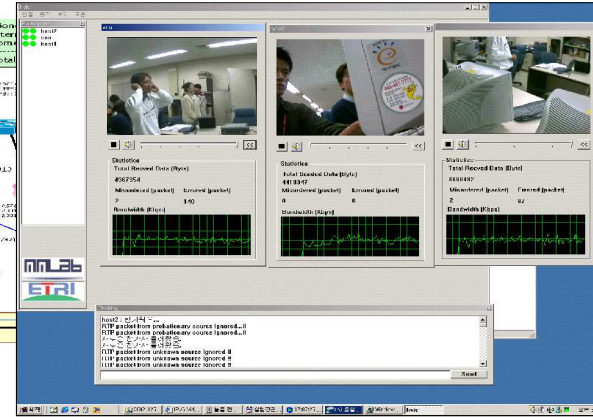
host2
sss
host1

Statistics
Total Recved Data (Byte)
4067354
Misordered (packet)
7
Errored (packet)
140
Bandwidth (Kbps)

Statistics
Total Sended Data (Byte)
4413347
Misordered (packet)
0
Errored (packet)
0
Bandwidth (Kbps)

Statistics
Total Recved Data (Byte)
4661407
Misordered (packet)
2
Errored (packet)
62
Bandwidth (Kbps)

MMLab
ETRI

host2 : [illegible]
RTP packet from probationary source ignored...!!
RTP packet from probationary source ignored...!!
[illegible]
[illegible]
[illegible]
RTP packet from unknown source ignored !!
RTP packet from unknown source ignored !!
RTP packet from unknown source ignored !!
RTP packet from unknown source ignored !!

Send